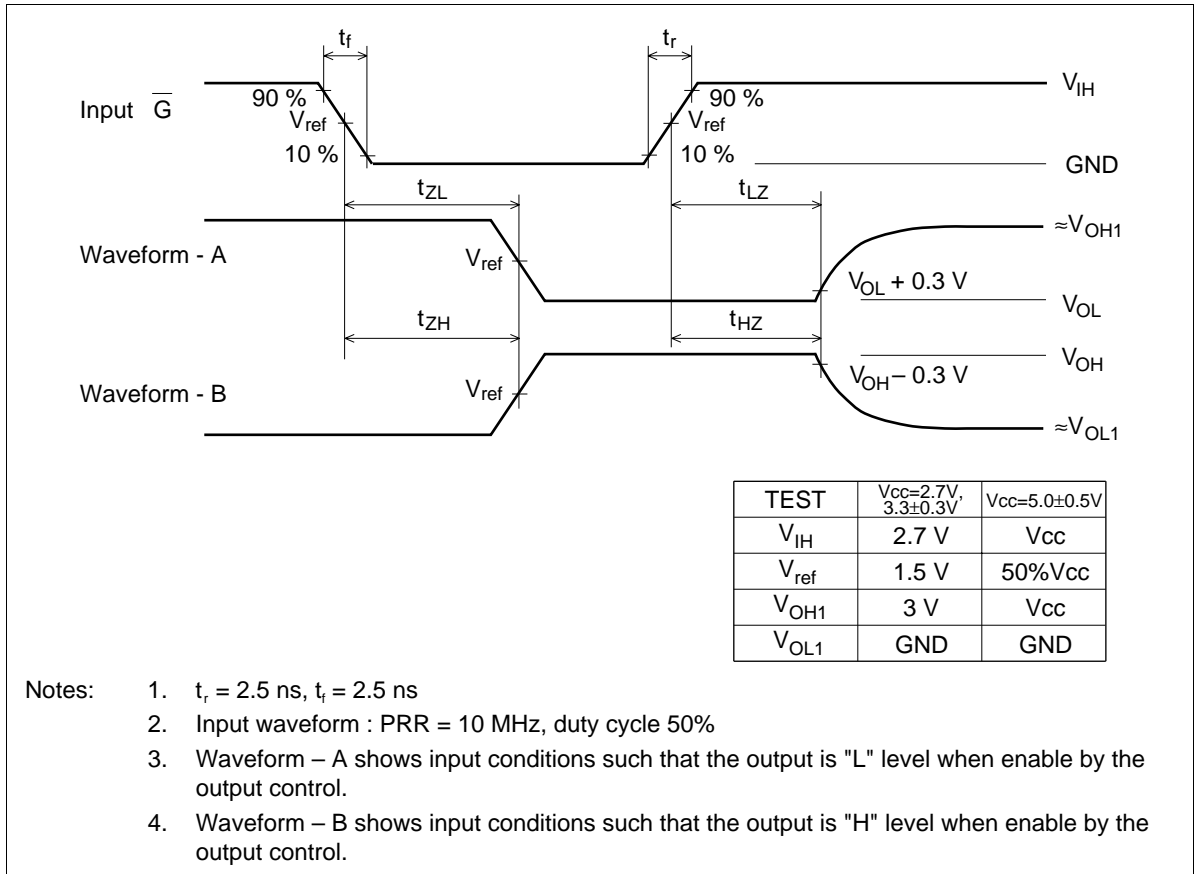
$t_f$

$t_r$

Input $\overline{G}$

90 %

$V_{ref}$

10 %

90 %

$V_{ref}$

10 %

$V_{IH}$

GND

$t_{ZL}$

$t_{LZ}$

$\approx V_{OH1}$

Waveform - A

$V_{ref}$

$V_{OL}$ + 0.3 V

$V_{OL}$

$t_{ZH}$

$t_{HZ}$

$V_{OH}$

$V_{OH}$ – 0.3 V

Waveform - B

$V_{ref}$

$\approx V_{OL1}$

| TEST | Vcc=2.7V, 3.3±0.3V | Vcc=5.0±0.5V |
|---|---|---|
| $V_{IH}$ | 2.7 V | Vcc |
| $V_{ref}$ | 1.5 V | 50%Vcc |
| $V_{OH1}$ | 3 V | Vcc |
| $V_{OL1}$ | GND | GND |

Notes: 1. $t_r$ = 2.5 ns, $t_f$ = 2.5 ns

2. Input waveform : PRR = 10 MHz, duty cycle 50%

3. Waveform – A shows input conditions such that the output is "L" level when enable by the output control.

4. Waveform – B shows input conditions such that the output is "H" level when enable by the output control.